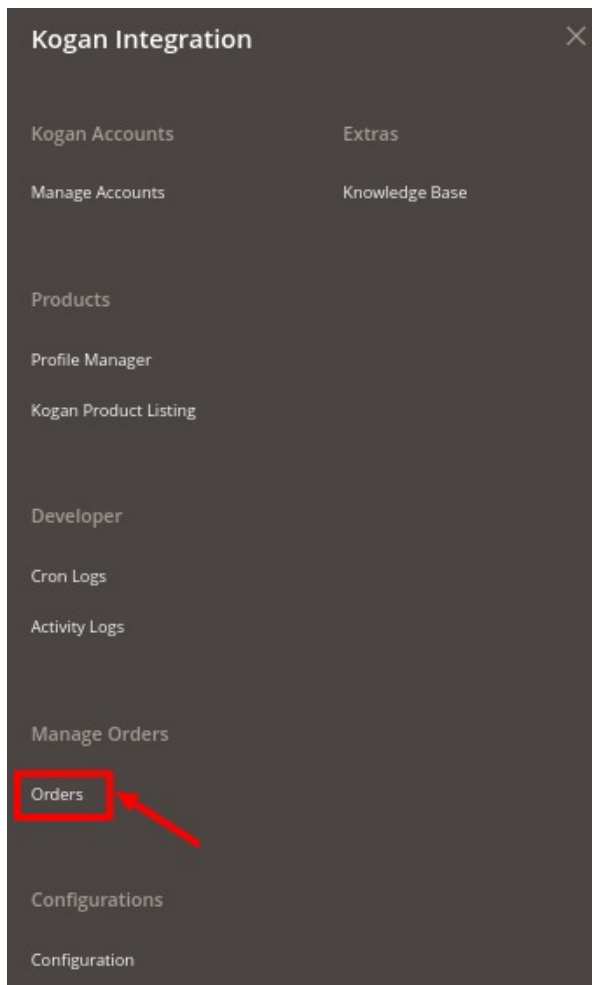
Kogan Integration

Kogan Accounts

Manage Accounts

Extras

Knowledge Base

Products

Profile Manager

Kogan Product Listing

Developer

Cron Logs

Activity Logs

Manage Orders

Orders

Configurations

Configuration